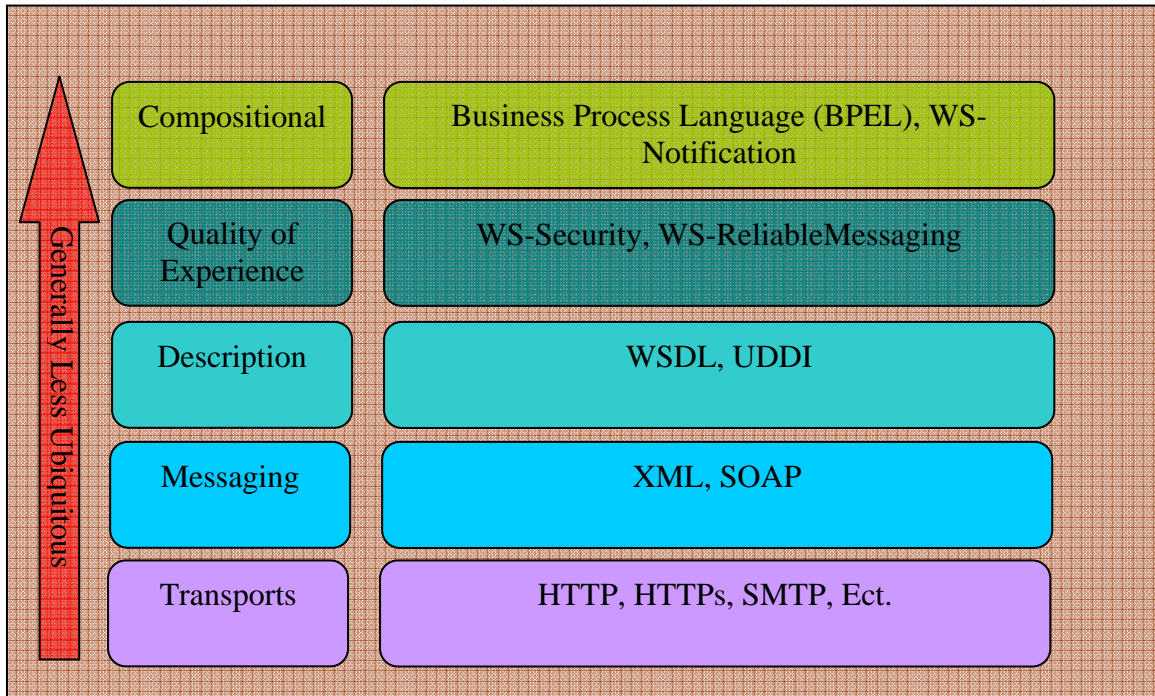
Generally Less Ubiquitous

Compositional

Business Process Language (BPEL), WS-Notification

Quality of Experience

WS-Security, WS-ReliableMessaging

Description

WSDL, UDDI

Messaging

XML, SOAP

Transports

HTTP, HTTPs, SMTP, Ect.